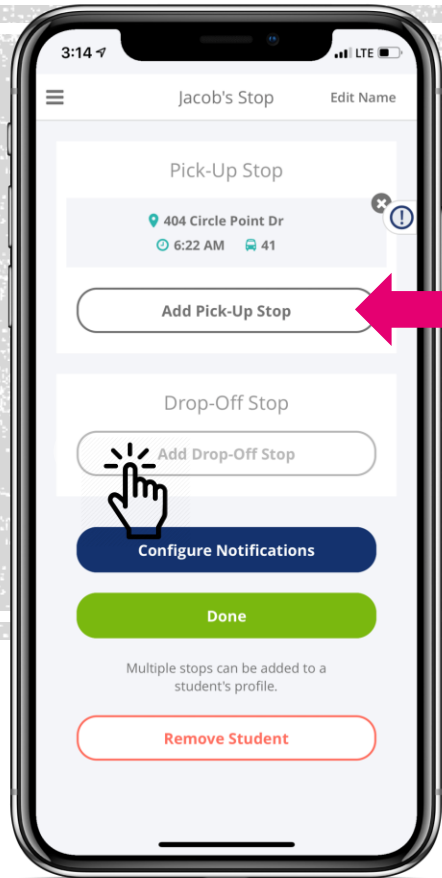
3:14

LTE

Jacob's Stop

Edit Name

Pick-Up Stop

404 Circle Point Dr

6:22 AM

41

Add Pick-Up Stop

Drop-Off Stop

Add Drop-Off Stop

Configure Notifications

Done

Multiple stops can be added to a student's profile.

Remove Student